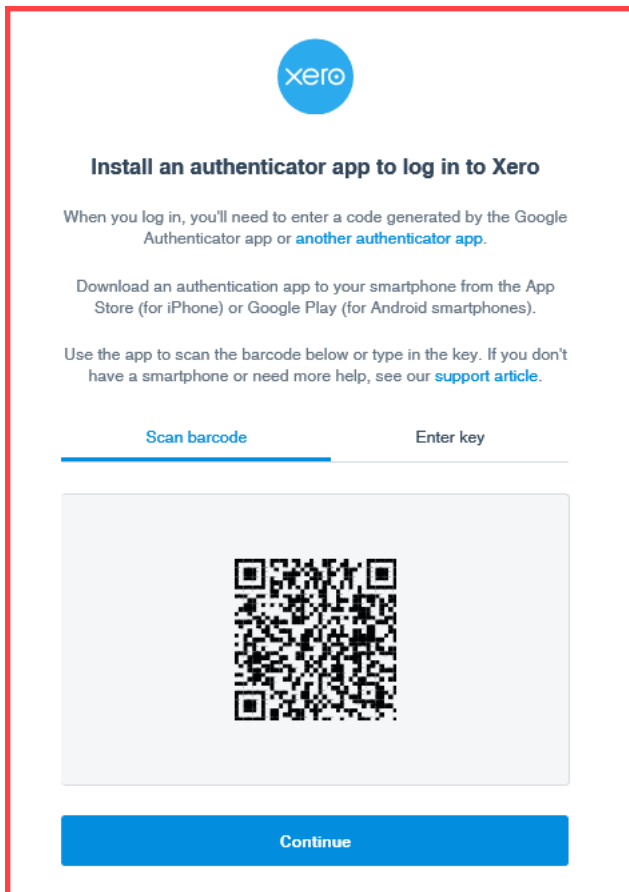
xero

Install an authenticator app to log in to Xero

When you log in, you'll need to enter a code generated by the Google Authenticator app or another authenticator app.

Download an authentication app to your smartphone from the App Store (for iPhone) or Google Play (for Android smartphones).

Use the app to scan the barcode below or type in the key. If you don't have a smartphone or need more help, see our support article.

Scan barcode

Enter key

Continue